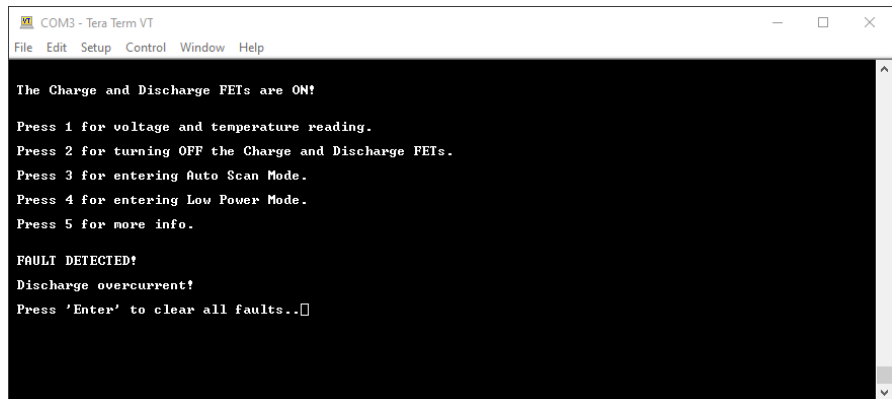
COM3 - Tera Term VT

File Edit Setup Control Window Help

The Charge and Discharge FETs are ON!

Press 1 for voltage and temperature reading.

Press 2 for turning OFF the Charge and Discharge FETs.

Press 3 for entering Auto Scan Mode.

Press 4 for entering Low Power Mode.

Press 5 for more info.

FAULT DETECTED!

Discharge overcurrent!

Press 'Enter' to clear all faults..